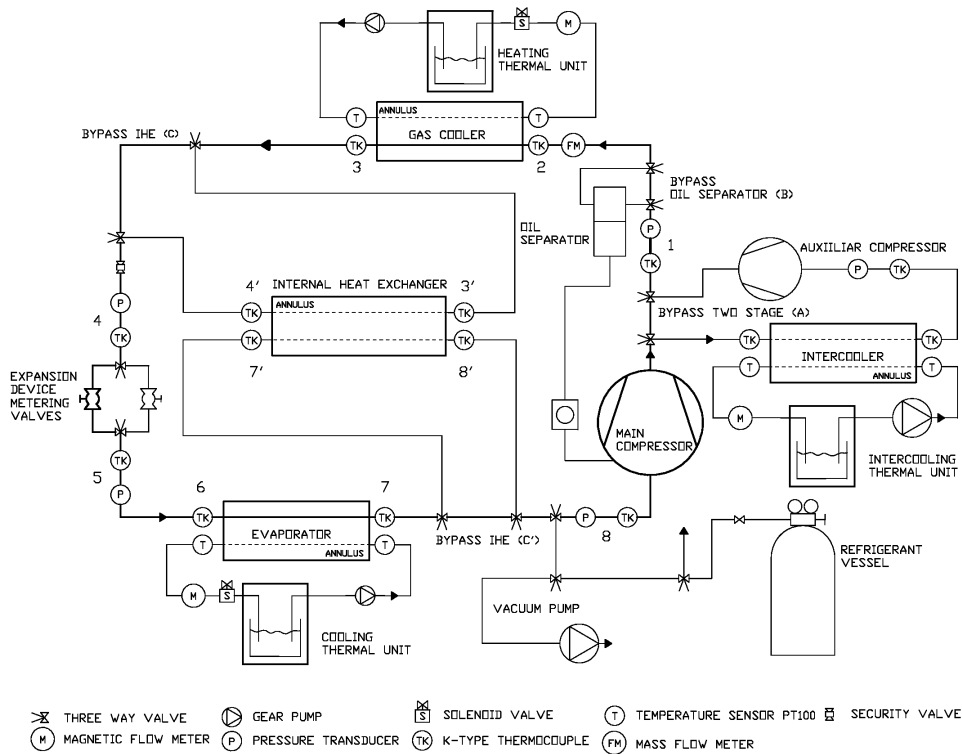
S
M
HEATING THERMAL UNIT

T
ANNULUS
T

BYPASS IHE (C)
TK
GAS COOLER
TK
FM
3
2

BYPASS OIL SEPARATOR (B)

OIL SEPARATOR

P
1
TK

AUXILIAR COMPRESSOR
P
TK

4'
INTERNAL HEAT EXCHANGER
3'
TK
ANNULUS
TK
P
4
TK
TK
TK

BYPASS TWO STAGE (A)
TK
TK
INTERCOOLER

7'
8'

T
T
ANNULUS

EXPANSION DEVICE METERING VALVES

M
MAIN COMPRESSOR

INTERCOOLING THERMAL UNIT

TK
5
P

6
7
TK
EVAPORATOR
TK
T
ANNULUS
T
BYPASS IHE (C')
P
TK
8

M
S

REFRIGERANT VESSEL

VACUUM PUMP

COOLING THERMAL UNIT

THREE WAY VALVE
GEAR PUMP
S SOLENOID VALVE
T TEMPERATURE SENSOR PT100
SECURITY VALVE
M MAGNETIC FLOW METER
P PRESSURE TRANSDUCER
TK K-TYPE THERMOCOUPLE
FM MASS FLOW METER